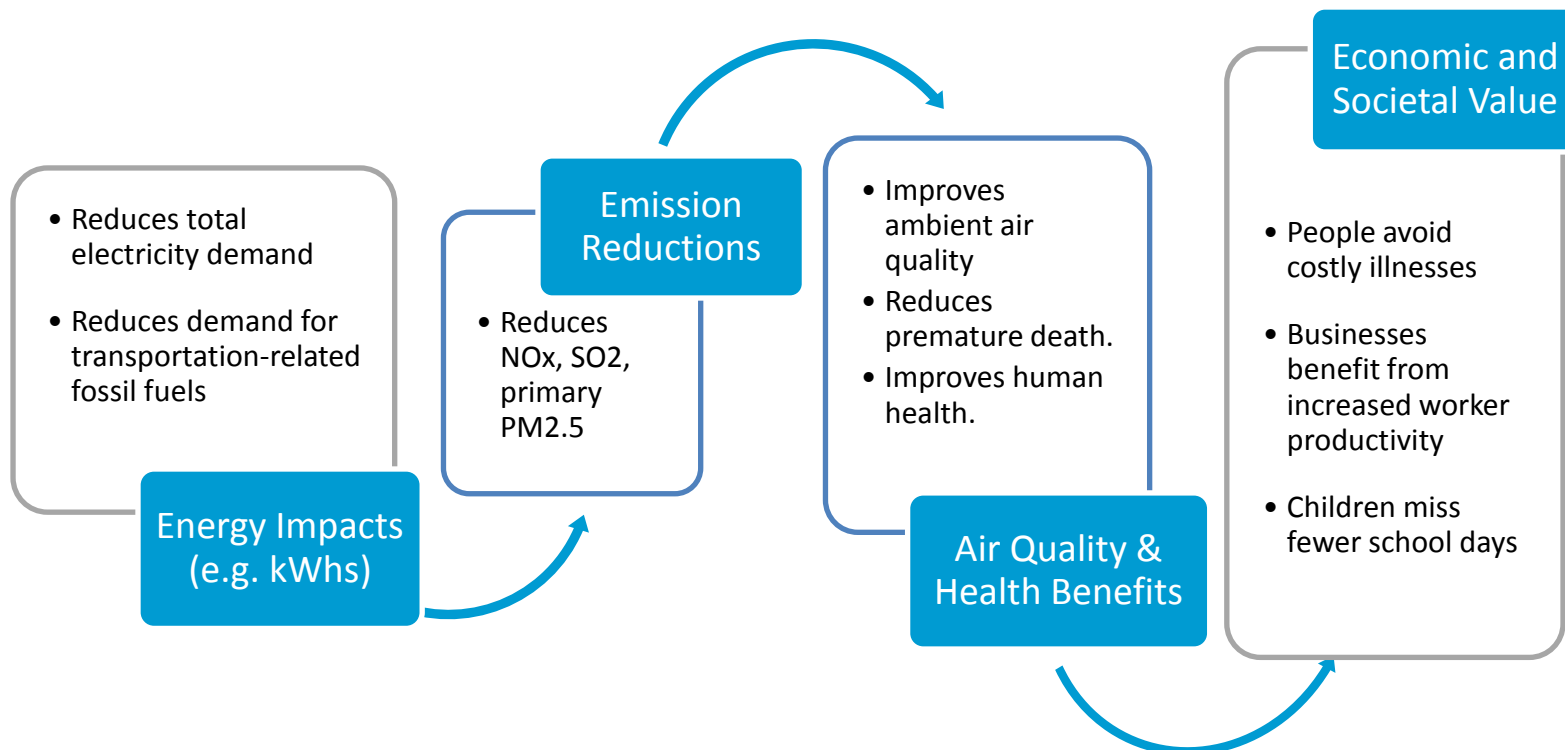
Energy Impacts (e.g. kWhs)

- Reduces total electricity demand
- Reduces demand for transportation-related fossil fuels

Emission Reductions

- Reduces NOx, SO2, primary PM2.5

Air Quality & Health Benefits

- Improves ambient air quality
- Reduces premature death.
- Improves human health.

Economic and Societal Value

- People avoid costly illnesses
- Businesses benefit from increased worker productivity
- Children miss fewer school days